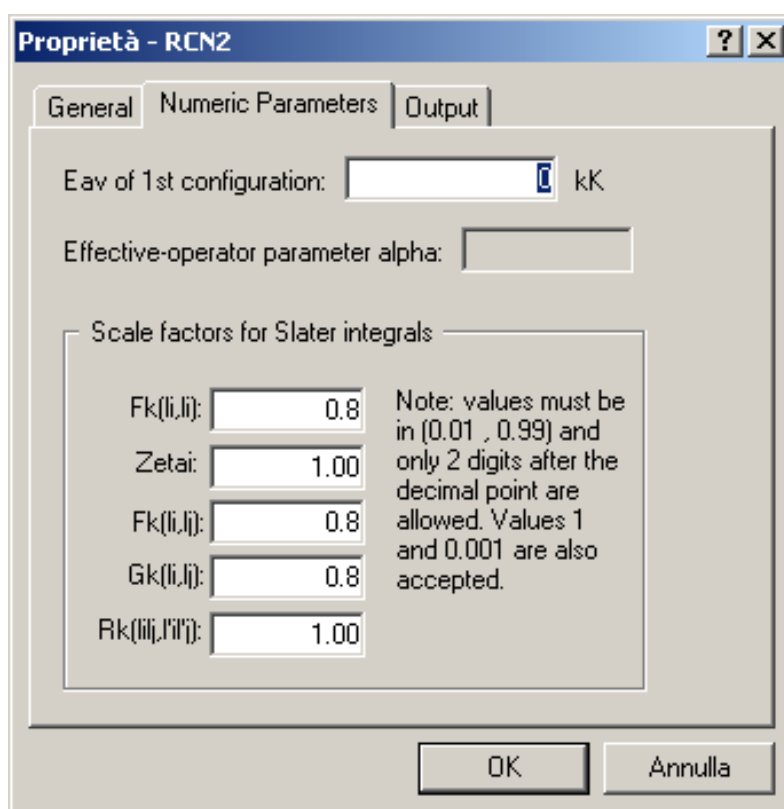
Proprietà - RCN2

?

X

General

Numeric Parameters

Output

Eav of 1st configuration: 0 kK

Effective-operator parameter alpha:

Scale factors for Slater integrals

Fk(li,li): 0.8

Zetai: 1.00

Fk(li,lj): 0.8

Gk(li,lj): 0.8

Rk(lilj,l'il'j): 1.00

Note: values must be in (0.01 , 0.99) and only 2 digits after the decimal point are allowed. Values 1 and 0.001 are also accepted.

OK

Annulla